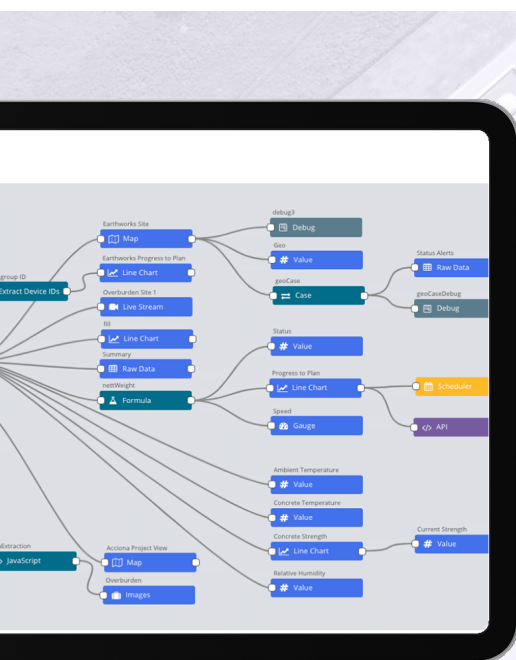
group ID
Extract Device IDs

Earthworks Site
Map

Earthworks Progress to Plan
Line Chart

Overburden Site 1
Live Stream

fill
Line Chart

Summary
Raw Data

nettWeight
Formula

debug3
Debug

Geo
Value

geoCase
Case

Status Alerts
Raw Data

geoCaseDebug
Debug

Status
Value

Progress to Plan
Line Chart

Scheduler

API

Speed
Gauge

Ambient Temperature
Value

Concrete Temperature
Value

Concrete Strength
Line Chart

Current Strength
Value

Relative Humidity
Value

Extraction
JavaScript

Acciona Project View
Map

Overburden
Images